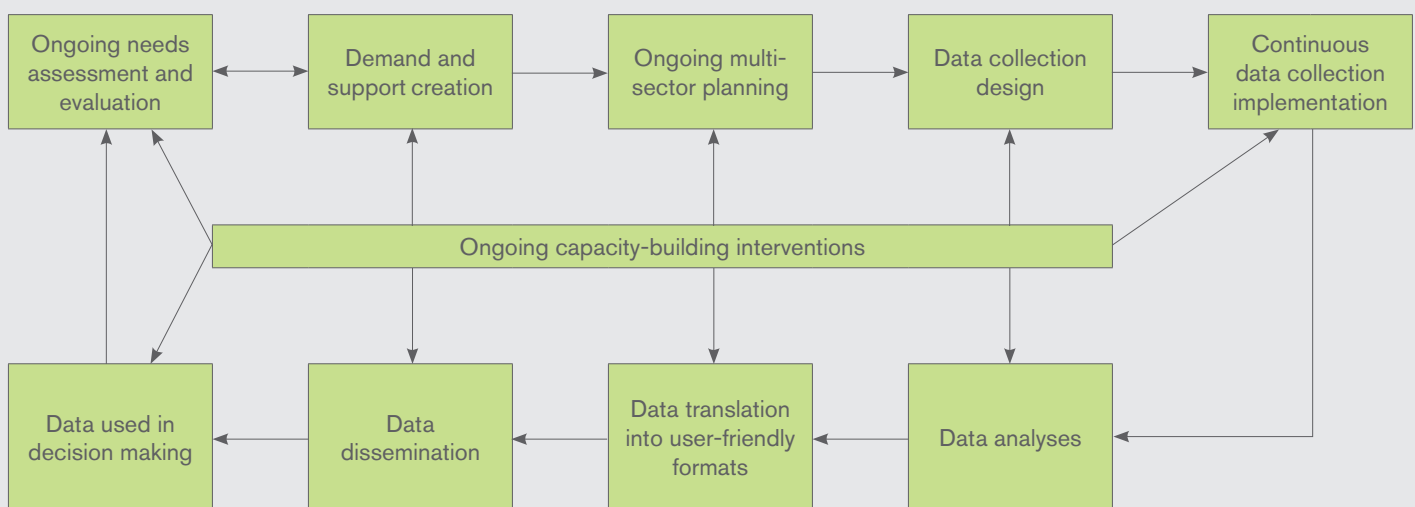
Ongoing needs assessment and evaluation

Demand and support creation

Ongoing multi-sector planning

Data collection design

Continuous data collection implementation

Ongoing capacity-building interventions

Data used in decision making

Data dissemination

Data translation into user-friendly formats

Data analyses